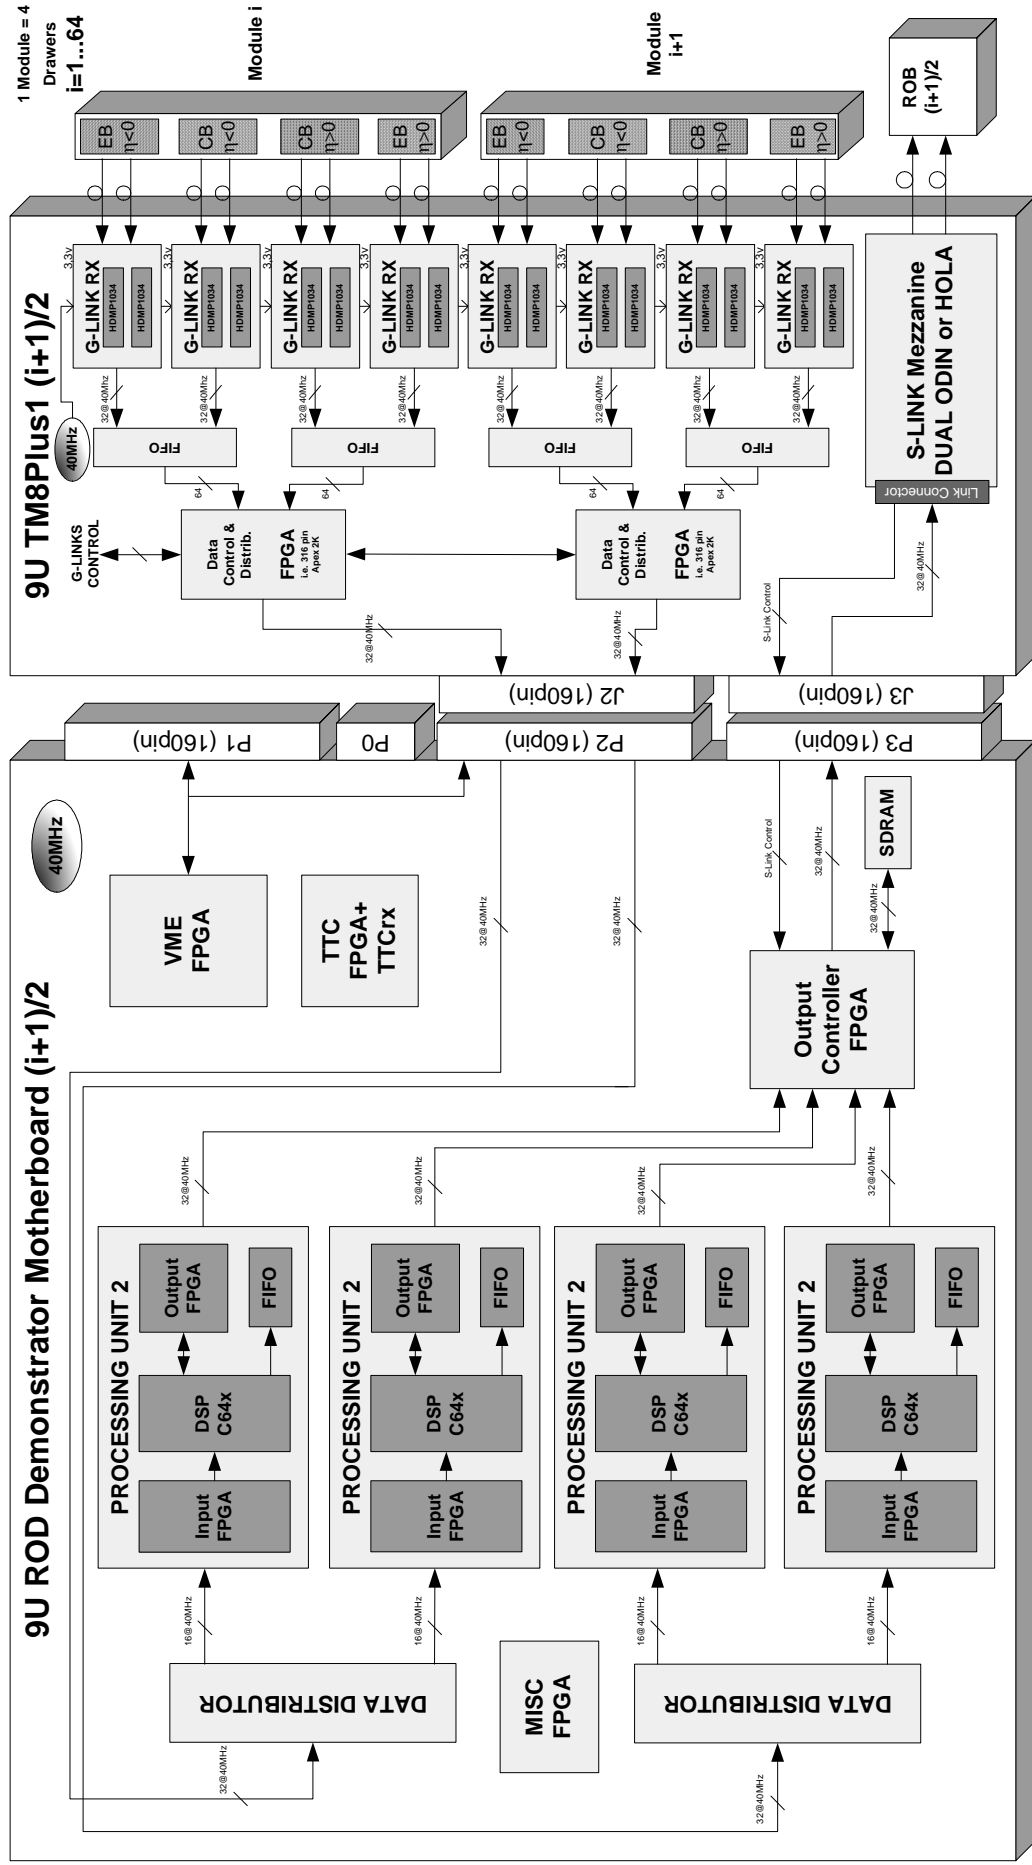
1 Module = 4 Drawers
i=1...64

Module i

EB $\eta<0$
CB $\eta<0$
CB $\eta>0$
EB $\eta>0$

Module i+1

EB $\eta<0$
CB $\eta<0$
CB $\eta>0$
EB $\eta>0$

ROB (i+1)/2

9U TM8Plus1 (i+1)/2

40MHz

3,3v
G-LINK RX
HDMP1034
HDMP1034
32@40Mhz

3,3v
G-LINK RX
HDMP1034
HDMP1034
32@40Mhz

3,3v
G-LINK RX
HDMP1034
HDMP1034
32@40Mhz

3,3v
G-LINK RX
HDMP1034
HDMP1034
32@40Mhz

3,3v
G-LINK RX
HDMP1034
HDMP1034
32@40Mhz

3,3v
G-LINK RX
HDMP1034
HDMP1034
32@40Mhz

3,3v
G-LINK RX
HDMP1034
HDMP1034
32@40Mhz

3,3v
G-LINK RX
HDMP1034
HDMP1034
32@40Mhz

S-LINK Mezzanine
DUAL ODIN or HOLA
Link Connector

FIFO
FIFO
FIFO
FIFO

64
64
64
64

G-LINKS CONTROL

Data Control & Distrib.
FPGA
i.e. 316 pin Apex 2K

Data Control & Distrib.
FPGA
i.e. 316 pin Apex 2K

32@40MHz
32@40MHz
S-Link Control
32@40MHz

J2 (160pin)
J3 (160pin)
P1 (160pin)
P0
P2 (160pin)
P3 (160pin)

9U ROD Demonstrator Motherboard (i+1)/2

40MHz

VME FPGA

TTC FPGA+ TTCrx

32@40MHz
32@40MHz
S-Link Control
32@40MHz
SDRAM
32@40MHz

Output Controller FPGA

32@40MHz
32@40MHz
32@40MHz
32@40MHz

PROCESSING UNIT 2
Input FPGA
DSP C64x
Output FPGA
FIFO

PROCESSING UNIT 2
Input FPGA
DSP C64x
Output FPGA
FIFO

PROCESSING UNIT 2
Input FPGA
DSP C64x
Output FPGA
FIFO

PROCESSING UNIT 2
Input FPGA
DSP C64x
Output FPGA
FIFO

16@40MHz
16@40MHz
16@40MHz
16@40MHz

DATA DISTRIBUTOR

MISC FPGA

DATA DISTRIBUTOR

32@40MHz
32@40MHz